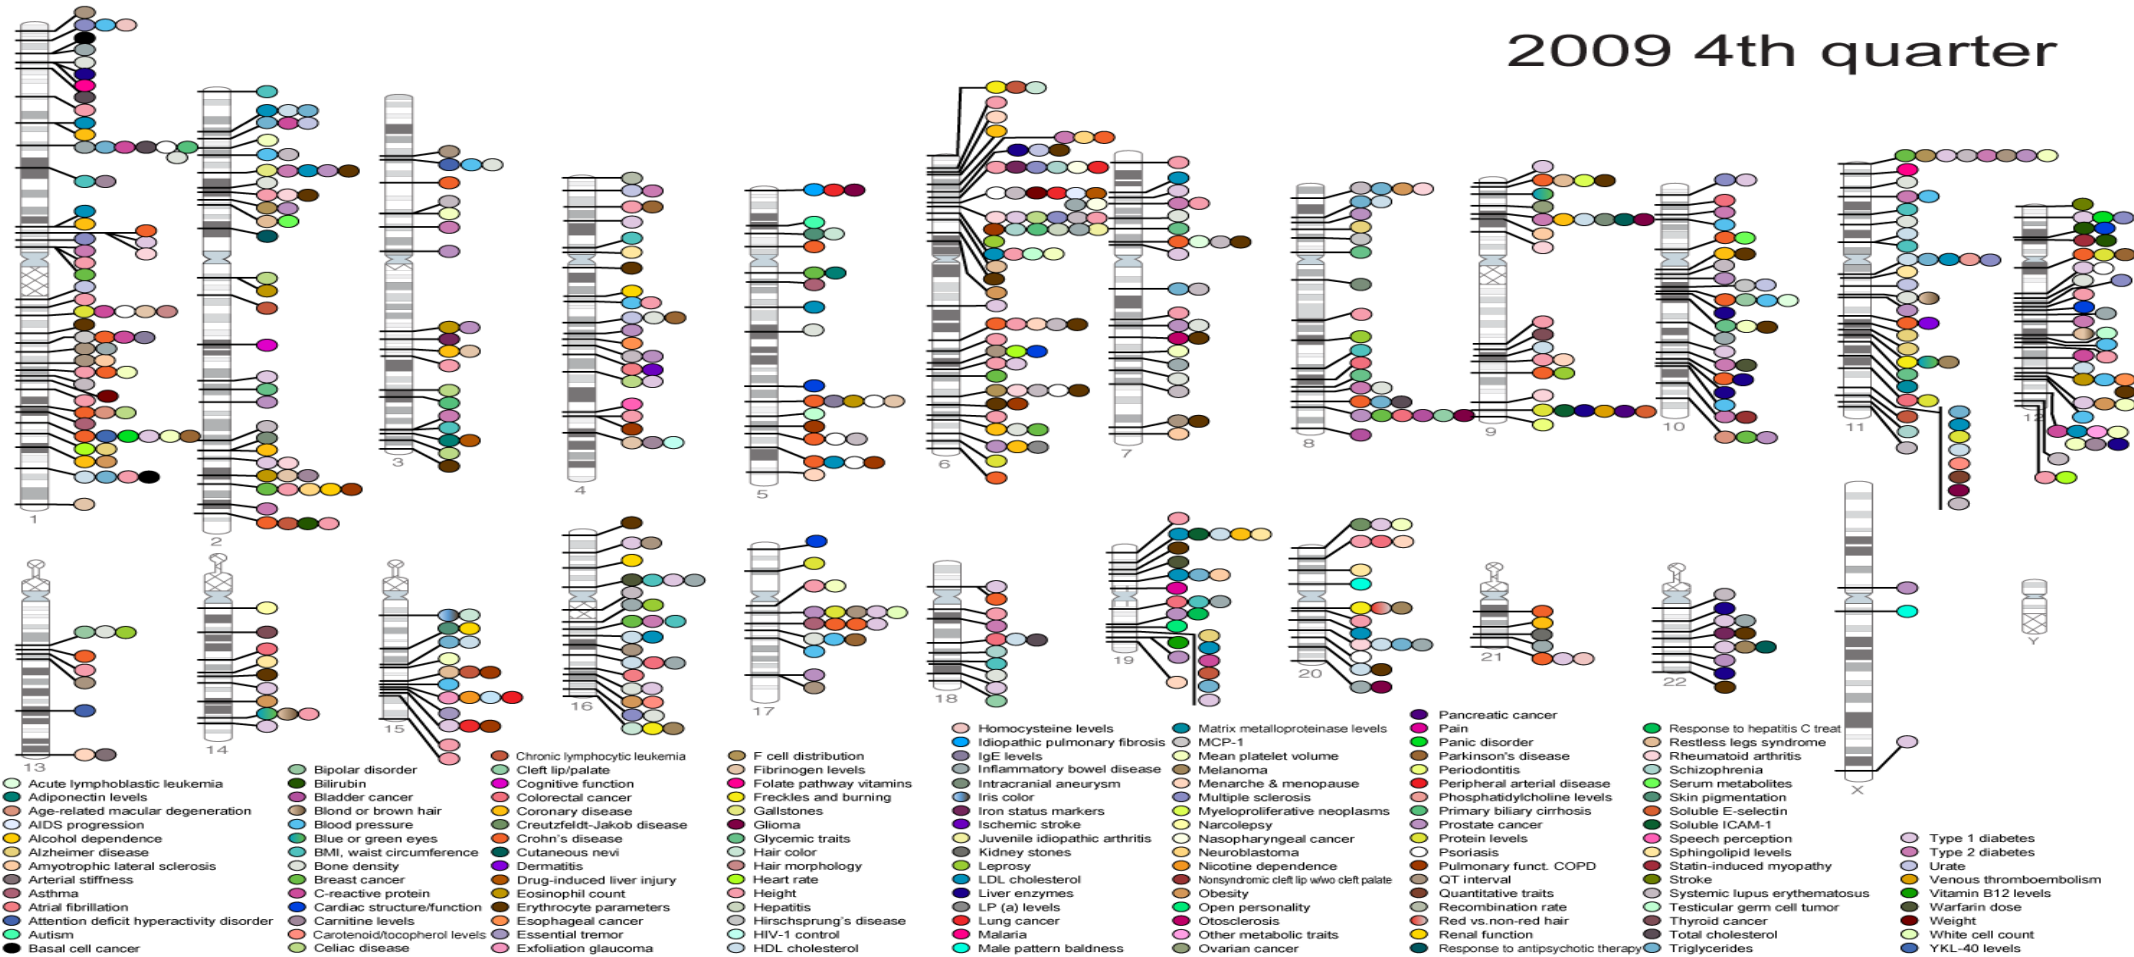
2009 4th quarter

1 2 3 4 5 6 7 8 9 10 11 12
13 14 15 16 17 18 19 20 21 22 X Y

Acute lymphoblastic leukemia
Adiponectin levels
Age-related macular degeneration
AIDS progression
Alcohol dependence
Alzheimer disease
Amyotrophic lateral sclerosis
Arterial stiffness
Asthma
Atrial fibrillation
Attention deficit hyperactivity disorder
Autism
Basal cell cancer

Bipolar disorder
Bilirubin
Bladder cancer
Blond or brown hair
Blood pressure
Blue or green eyes
BMI, waist circumference
Bone density
Breast cancer
C-reactive protein
Cardiac structure/function
Carnitine levels
Carotenoid/tocopherol levels
Celiac disease

Chronic lymphocytic leukemia
Cleft lip/palate
Cognitive function
Colorectal cancer
Coronary disease
Creutzfeldt-Jakob disease
Crohn's disease
Cutaneous nevi
Dermatitis
Drug-induced liver injury
Eosinophil count
Esophageal cancer
Essential tremor
Exfoliation glaucoma

F cell distribution
Fibrinogen levels
Folate pathway vitamins
Freckles and burning
Gallstones
Glioma
Glycemic traits
Hair color
Hair morphology
Heart rate
Height
Hepatitis
Hirschsprung's disease
HIV-1 control
HDL cholesterol

Homocysteine levels
Idiopathic pulmonary fibrosis
IgE levels
Inflammatory bowel disease
Intracranial aneurysm
Iris color
Iron status markers
Ischemic stroke
Juvenile idiopathic arthritis
Kidney stones
Leprosy
LDL cholesterol
Liver enzymes
LP (a) levels
Lung cancer
Malaria
Male pattern baldness

Matrix metalloproteinase levels
MCP-1
Mean platelet volume
Melanoma
Menarche & menopause
Multiple sclerosis
Myeloproliferative neoplasms
Narcolepsy
Nasopharyngeal cancer
Neuroblastoma
Nicotine dependence
Nonsyndromic cleft lip w/wo cleft palate
Obesity
Open personality
Otosclerosis
Other metabolic traits
Ovarian cancer

Pancreatic cancer
Pain
Panic disorder
Parkinson's disease
Periodontitis
Peripheral arterial disease
Phosphatidylcholine levels
Primary biliary cirrhosis
Prostate cancer
Protein levels
Psoriasis
Pulmonary funct. COPD
QT interval
Quantitative traits
Recombination rate
Red vs.non-red hair
Renal function
Response to antipsychotic therapy

Response to hepatitis C treat
Restless legs syndrome
Rheumatoid arthritis
Schizophrenia
Serum metabolites
Skin pigmentation
Soluble E-selectin
Soluble ICAM-1
Speech perception
Sphingolipid levels
Statin-induced myopathy
Stroke
Systemic lupus erythematosus
Testicular germ cell tumor
Thyroid cancer
Total cholesterol
Triglycerides

Type 1 diabetes
Type 2 diabetes
Urate
Venous thromboembolism
Vitamin B12 levels
Warfarin dose
Weight
White cell count
YKL-40 levels